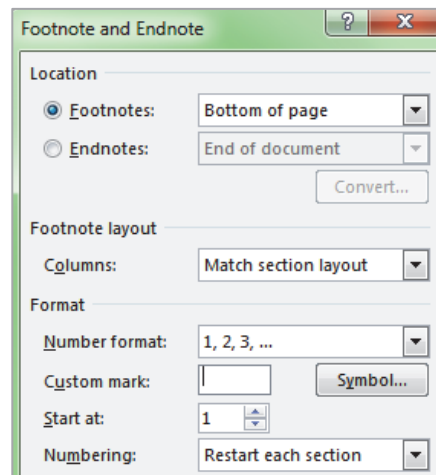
Footnote and Endnote

?

X

Location

Footnotes: Bottom of page

Endnotes: End of document

Convert...

Footnote layout

Columns: Match section layout

Format

Number format: 1, 2, 3, ...

Custom mark:

Symbol...

Start at: 1

Numbering: Restart each section